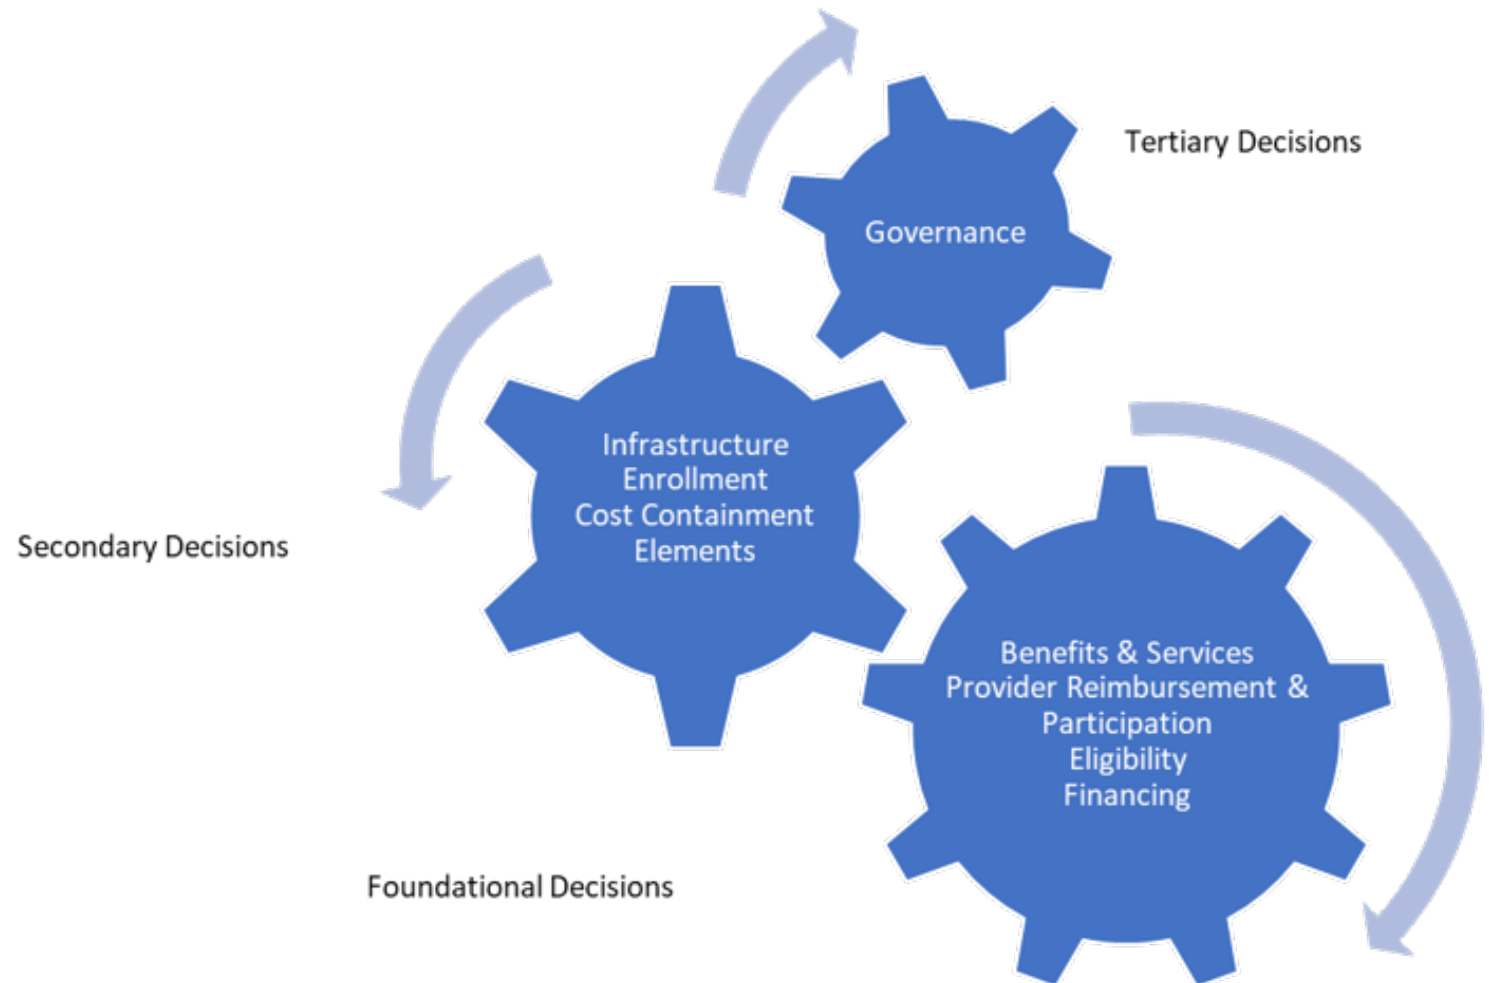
Tertiary Decisions

Governance

Infrastructure
Enrollment
Cost Containment
Elements

Secondary Decisions

Benefits & Services
Provider Reimbursement &
Participation
Eligibility
Financing

Foundational Decisions